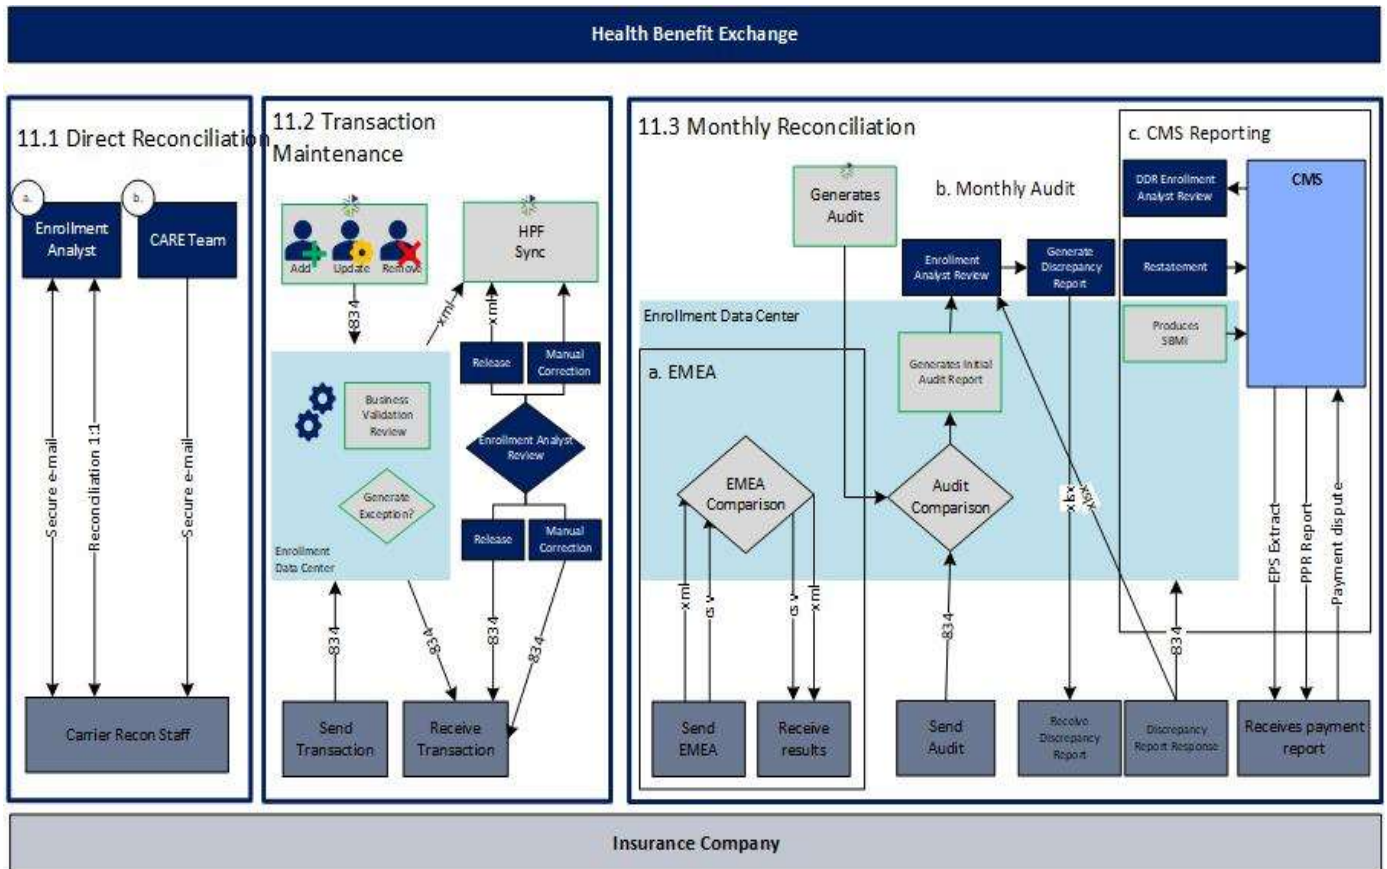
Health Benefit Exchange

11.1 Direct Reconciliation

a.

Enrollment Analyst

b.

CARE Team

Secure e-mail

Reconciliation 1:1

Secure e-mail

Carrier Recon Staff

11.2 Transaction Maintenance

Add

Update

Remove

834

HPF Sync

xml

xml

Release

Manual Correction

Business Validation Review

Generate Exception?

Enrollment Data Center

Enrollment Analyst Review

Release

Manual Correction

834

834

834

834

Send Transaction

Receive Transaction

11.3 Monthly Reconciliation

Generates Audit

b. Monthly Audit

Enrollment Analyst Review

Generate Discrepancy Report

Enrollment Data Center

a. EMEA

Generates Initial Audit Report

EMEA Comparison

Audit Comparison

xml

csv

csv

xml

834

xlsx

xlsx

Send EMEA

Receive results

Send Audit

Receive Discrepancy Report

Discrepancy Report Response

c. CMS Reporting

DDR Enrollment Analyst Review

CMS

Restatement

Produces SBMI

834

EPS Extract

PPR Report

Payment dispute

Receives payment report

Insurance Company